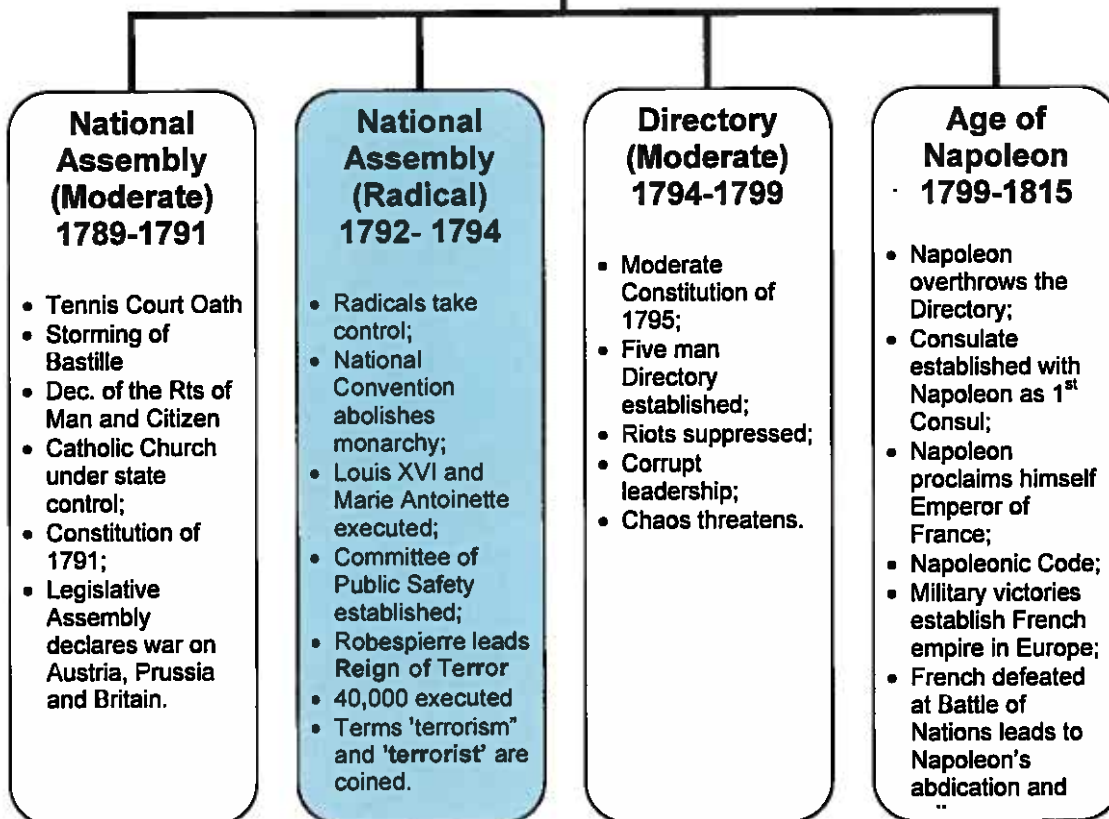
National Assembly (Moderate) 1789-1791

- Tennis Court Oath
- Storming of Bastille
- Dec. of the Rts of Man and Citizen
- Catholic Church under state control;
- Constitution of 1791;
- Legislative Assembly declares war on Austria, Prussia and Britain.

National Assembly (Radical) 1792- 1794

- Radicals take control;
- National Convention abolishes monarchy;
- Louis XVI and Marie Antoinette executed;
- Committee of Public Safety established;
- Robespierre leads Reign of Terror
- 40,000 executed
- Terms 'terrorism" and 'terrorist' are coined.

Directory (Moderate) 1794-1799

- Moderate Constitution of 1795;
- Five man Directory established;
- Riots suppressed;
- Corrupt leadership;
- Chaos threatens.

Age of Napoleon 1799-1815

- Napoleon overthrows the Directory;
- Consulate established with Napoleon as 1$^{st}$ Consul;
- Napoleon proclaims himself Emperor of France;
- Napoleonic Code;
- Military victories establish French empire in Europe;
- French defeated at Battle of Nations leads to Napoleon's abdication and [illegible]